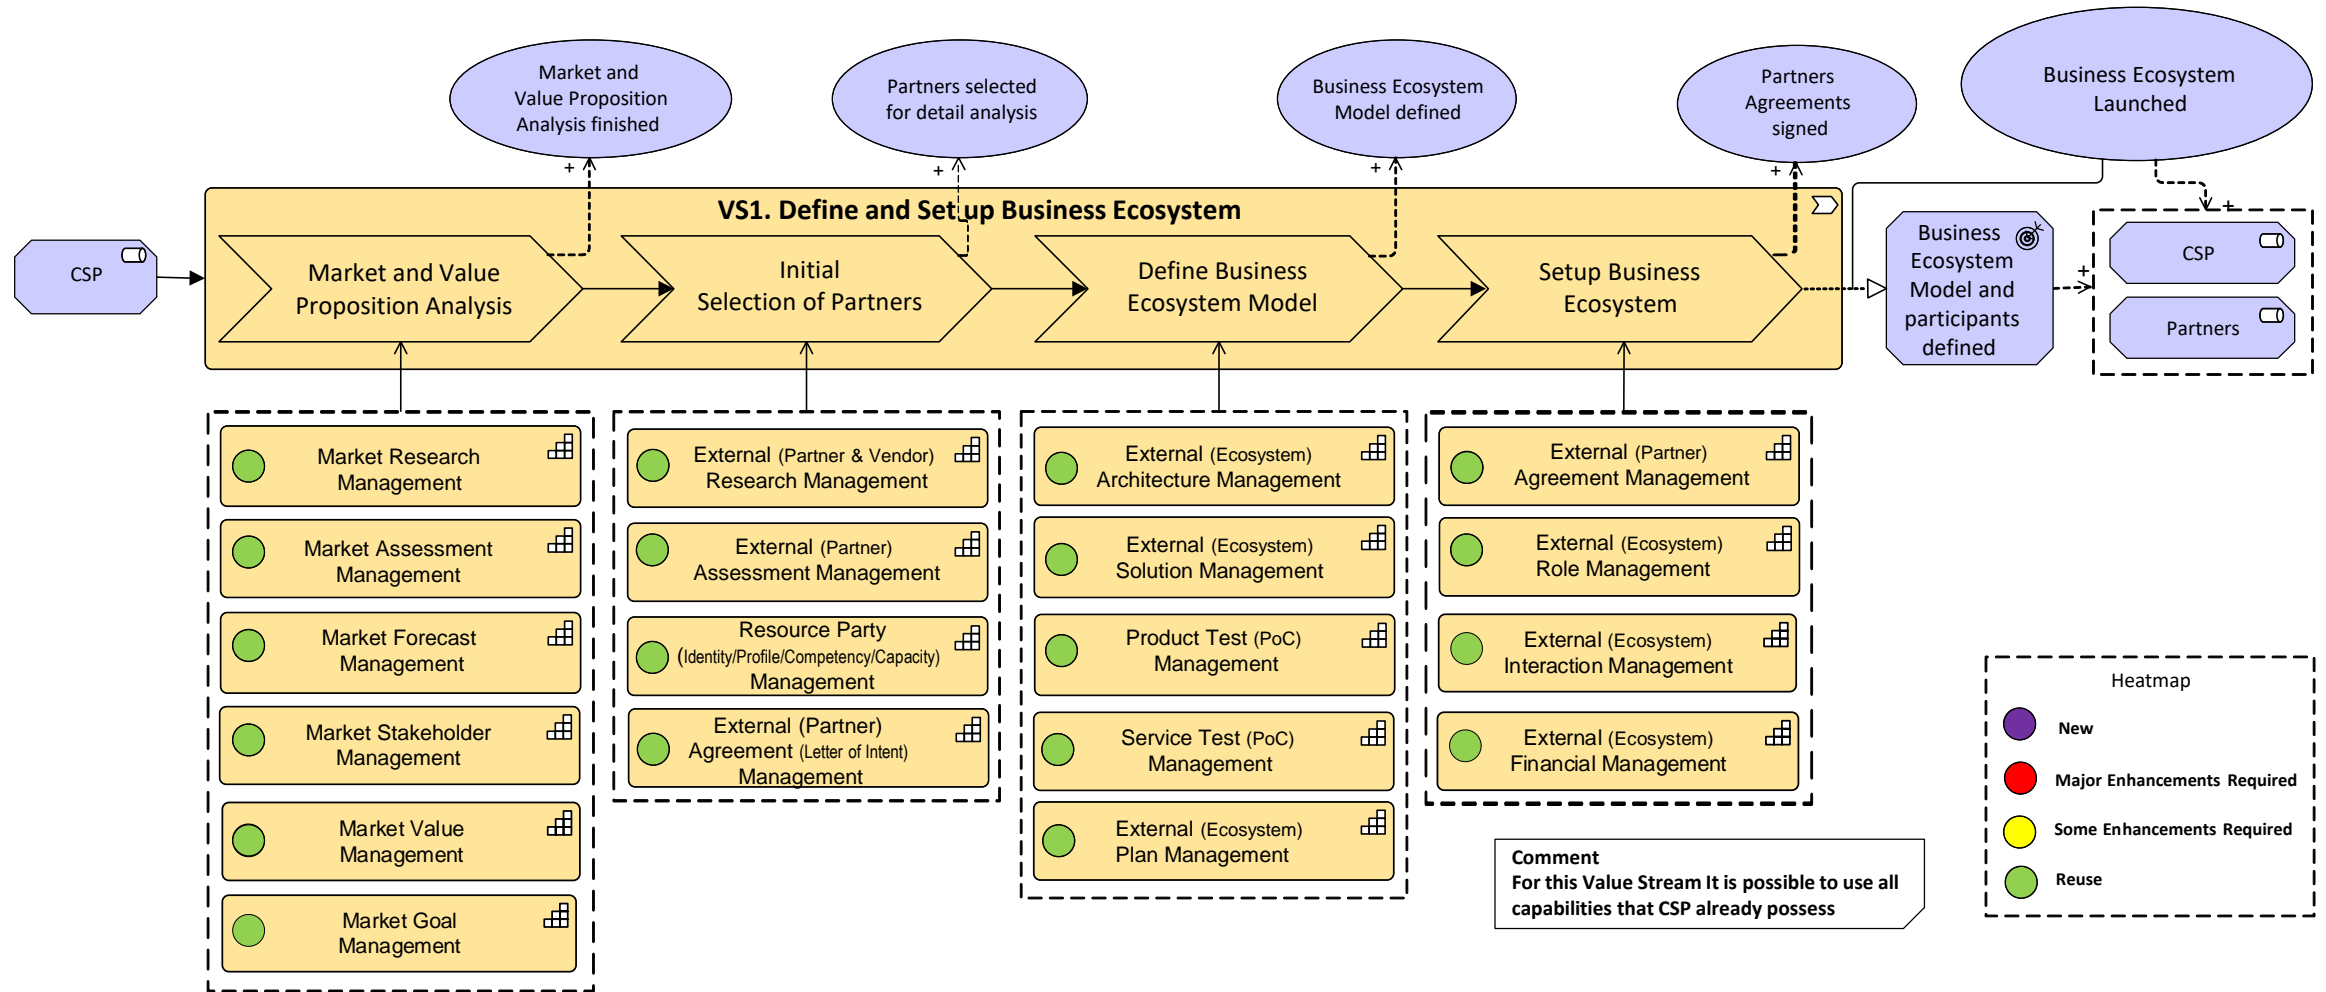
Market and Value Proposition Analysis finished

Partners selected for detail analysis

Business Ecosystem Model defined

Partners Agreements signed

Business Ecosystem Launched

+ + + + +

VS1. Define and Set up Business Ecosystem

CSP

Market and Value Proposition Analysis

Initial Selection of Partners

Define Business Ecosystem Model

Setup Business Ecosystem

Business Ecosystem Model and participants defined

CSP

Partners

Market Research Management

Market Assessment Management

Market Forecast Management

Market Stakeholder Management

Market Value Management

Market Goal Management

External (Partner & Vendor) Research Management

External (Partner) Assessment Management

Resource Party (Identity/Profile/Competency/Capacity) Management

External (Partner) Agreement (Letter of Intent) Management

External (Ecosystem) Architecture Management

External (Ecosystem) Solution Management

Product Test (PoC) Management

Service Test (PoC) Management

External (Ecosystem) Plan Management

External (Partner) Agreement Management

External (Ecosystem) Role Management

External (Ecosystem) Interaction Management

External (Ecosystem) Financial Management

Comment
For this Value Stream It is possible to use all capabilities that CSP already possess

Heatmap
New
Major Enhancements Required
Some Enhancements Required
Reuse